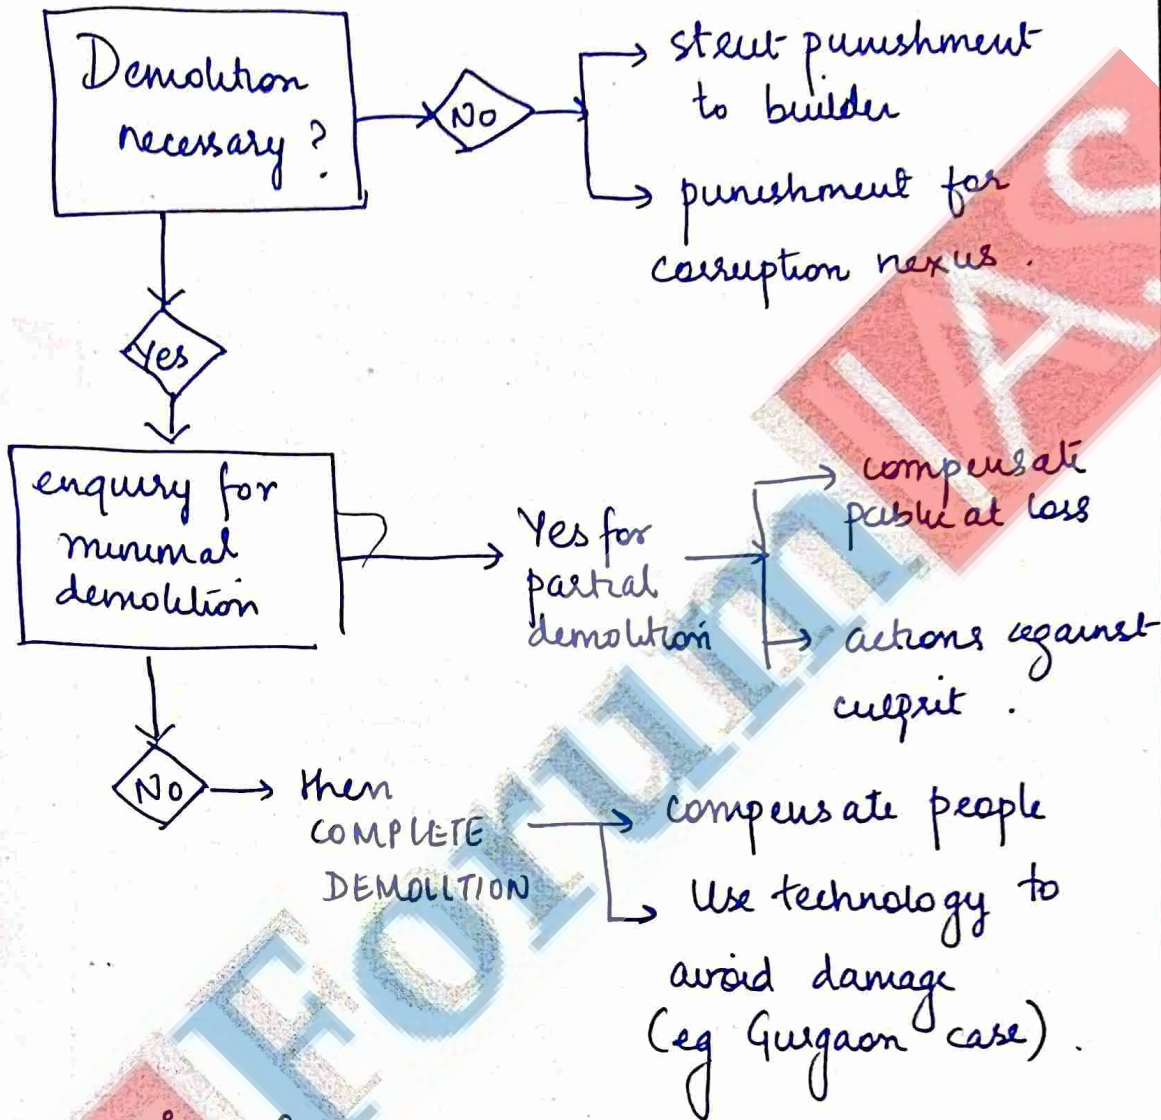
Demolition necessary?

No

strict punishment to builder

punishment for corruption nexus.

Yes

enquiry for minimal demolition

Yes for partial demolition

compensate public at loss

actions against culprit.

No

then COMPLETE DEMOLITION

compensate people

Use technology to avoid damage (eg Gurgaon case).

FORUMIAS